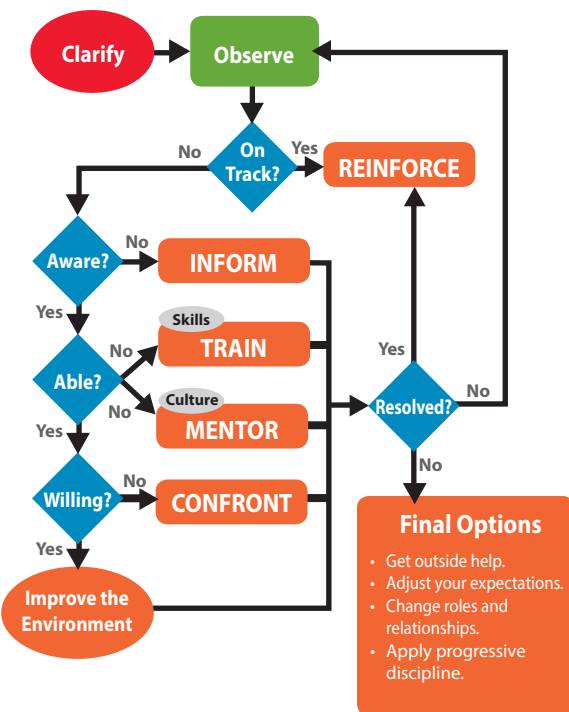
Clarify

Observe

On Track?

No

Yes

REINFORCE

Aware?

No

INFORM

Yes

Skills

TRAIN

No

Able?

No

Culture

MENTOR

Yes

Yes

Resolved?

No

No

Willing?

No

CONFRONT

Yes

Improve the Environment

Final Options

• Get outside help.
• Adjust your expectations.
• Change roles and relationships.
• Apply progressive discipline.